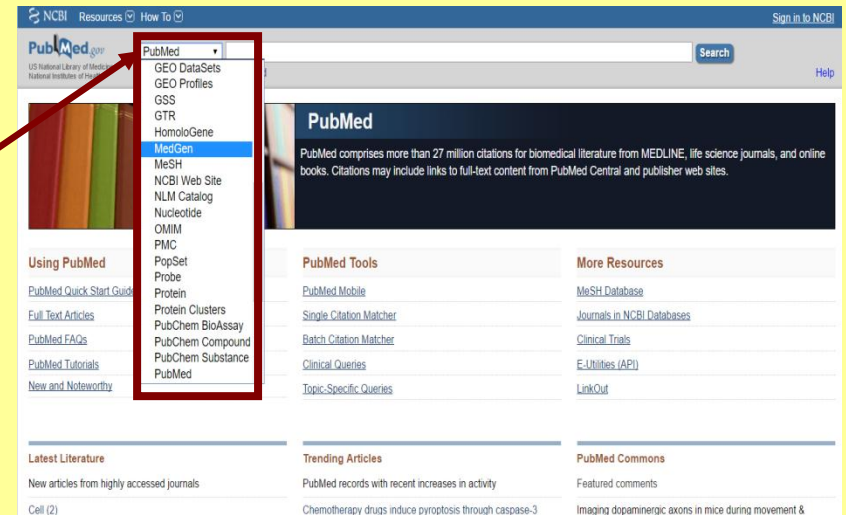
NCBI Resources How To

Sign in to NCBI

PubMed.gov
US National Library of Medicine
National Institutes of Health

PubMed

GEO DataSets
GEO Profiles
GSS
GTR
HomoloGene
MedGen
MeSH
NCBI Web Site
NLM Catalog
Nucleotide
OMIM
PMC
PopSet
Probe
Protein
Protein Clusters
PubChem BioAssay
PubChem Compound
PubChem Substance
PubMed

Search

Help

PubMed

PubMed comprises more than 27 million citations for biomedical literature from MEDLINE, life science journals, and online books. Citations may include links to full-text content from PubMed Central and publisher web sites.

Using PubMed
PubMed Quick Start Guide
Full Text Articles
PubMed FAQs
PubMed Tutorials
New and Noteworthy

PubMed Tools
PubMed Mobile
Single Citation Matcher
Batch Citation Matcher
Clinical Queries
Topic-Specific Queries

More Resources
MeSH Database
Journals in NCBI Databases
Clinical Trials
E-Utilities (API)
LinkOut

Latest Literature
New articles from highly accessed journals
Cell (2)

Trending Articles
PubMed records with recent increases in activity
Chemotherapy drugs induce pyroptosis through caspase-3

PubMed Commons
Featured comments
Imaging dopaminergic axons in mice during movement &